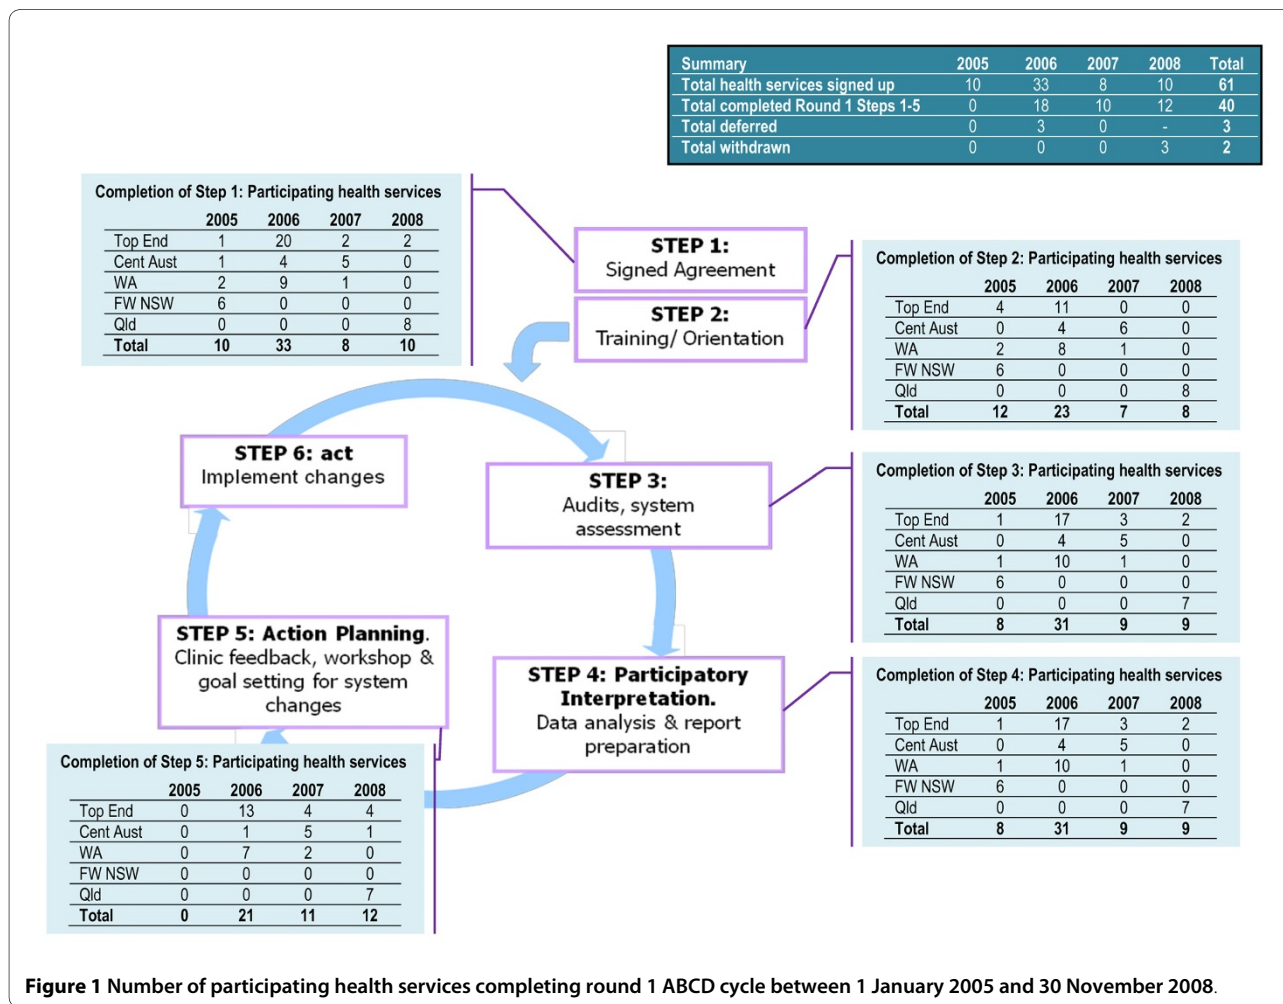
| Summary | 2005 | 2006 | 2007 | 2008 | Total |
|---|---|---|---|---|---|
| Total health services signed up | 10 | 33 | 8 | 10 | 61 |
| Total completed Round 1 Steps 1-5 | 0 | 18 | 10 | 12 | 40 |
| Total deferred | 0 | 3 | 0 | - | 3 |
| Total withdrawn | 0 | 0 | 0 | 3 | 2 |

Completion of Step 1: Participating health services

| | 2005 | 2006 | 2007 | 2008 |
|---|---|---|---|---|
| Top End | 1 | 20 | 2 | 2 |
| Cent Aust | 1 | 4 | 5 | 0 |
| WA | 2 | 9 | 1 | 0 |
| FW NSW | 6 | 0 | 0 | 0 |
| Qld | 0 | 0 | 0 | 8 |
| Total | 10 | 33 | 8 | 10 |

STEP 1: Signed Agreement

STEP 2: Training/ Orientation

Completion of Step 2: Participating health services

| | 2005 | 2006 | 2007 | 2008 |
|---|---|---|---|---|
| Top End | 4 | 11 | 0 | 0 |
| Cent Aust | 0 | 4 | 6 | 0 |
| WA | 2 | 8 | 1 | 0 |
| FW NSW | 6 | 0 | 0 | 0 |
| Qld | 0 | 0 | 0 | 8 |
| Total | 12 | 23 | 7 | 8 |

STEP 6: act Implement changes

STEP 3: Audits, system assessment

Completion of Step 3: Participating health services

| | 2005 | 2006 | 2007 | 2008 |
|---|---|---|---|---|
| Top End | 1 | 17 | 3 | 2 |
| Cent Aust | 0 | 4 | 5 | 0 |
| WA | 1 | 10 | 1 | 0 |
| FW NSW | 6 | 0 | 0 | 0 |
| Qld | 0 | 0 | 0 | 7 |
| Total | 8 | 31 | 9 | 9 |

STEP 5: Action Planning. Clinic feedback, workshop & goal setting for system changes

STEP 4: Participatory Interpretation. Data analysis & report preparation

Completion of Step 4: Participating health services

| | 2005 | 2006 | 2007 | 2008 |
|---|---|---|---|---|
| Top End | 1 | 17 | 3 | 2 |
| Cent Aust | 0 | 4 | 5 | 0 |
| WA | 1 | 10 | 1 | 0 |
| FW NSW | 6 | 0 | 0 | 0 |
| Qld | 0 | 0 | 0 | 7 |
| Total | 8 | 31 | 9 | 9 |

Completion of Step 5: Participating health services

| | 2005 | 2006 | 2007 | 2008 |
|---|---|---|---|---|
| Top End | 0 | 13 | 4 | 4 |
| Cent Aust | 0 | 1 | 5 | 1 |
| WA | 0 | 7 | 2 | 0 |
| FW NSW | 0 | 0 | 0 | 0 |
| Qld | 0 | 0 | 0 | 7 |
| Total | 0 | 21 | 11 | 12 |

Figure 1 Number of participating health services completing round 1 ABCD cycle between 1 January 2005 and 30 November 2008.